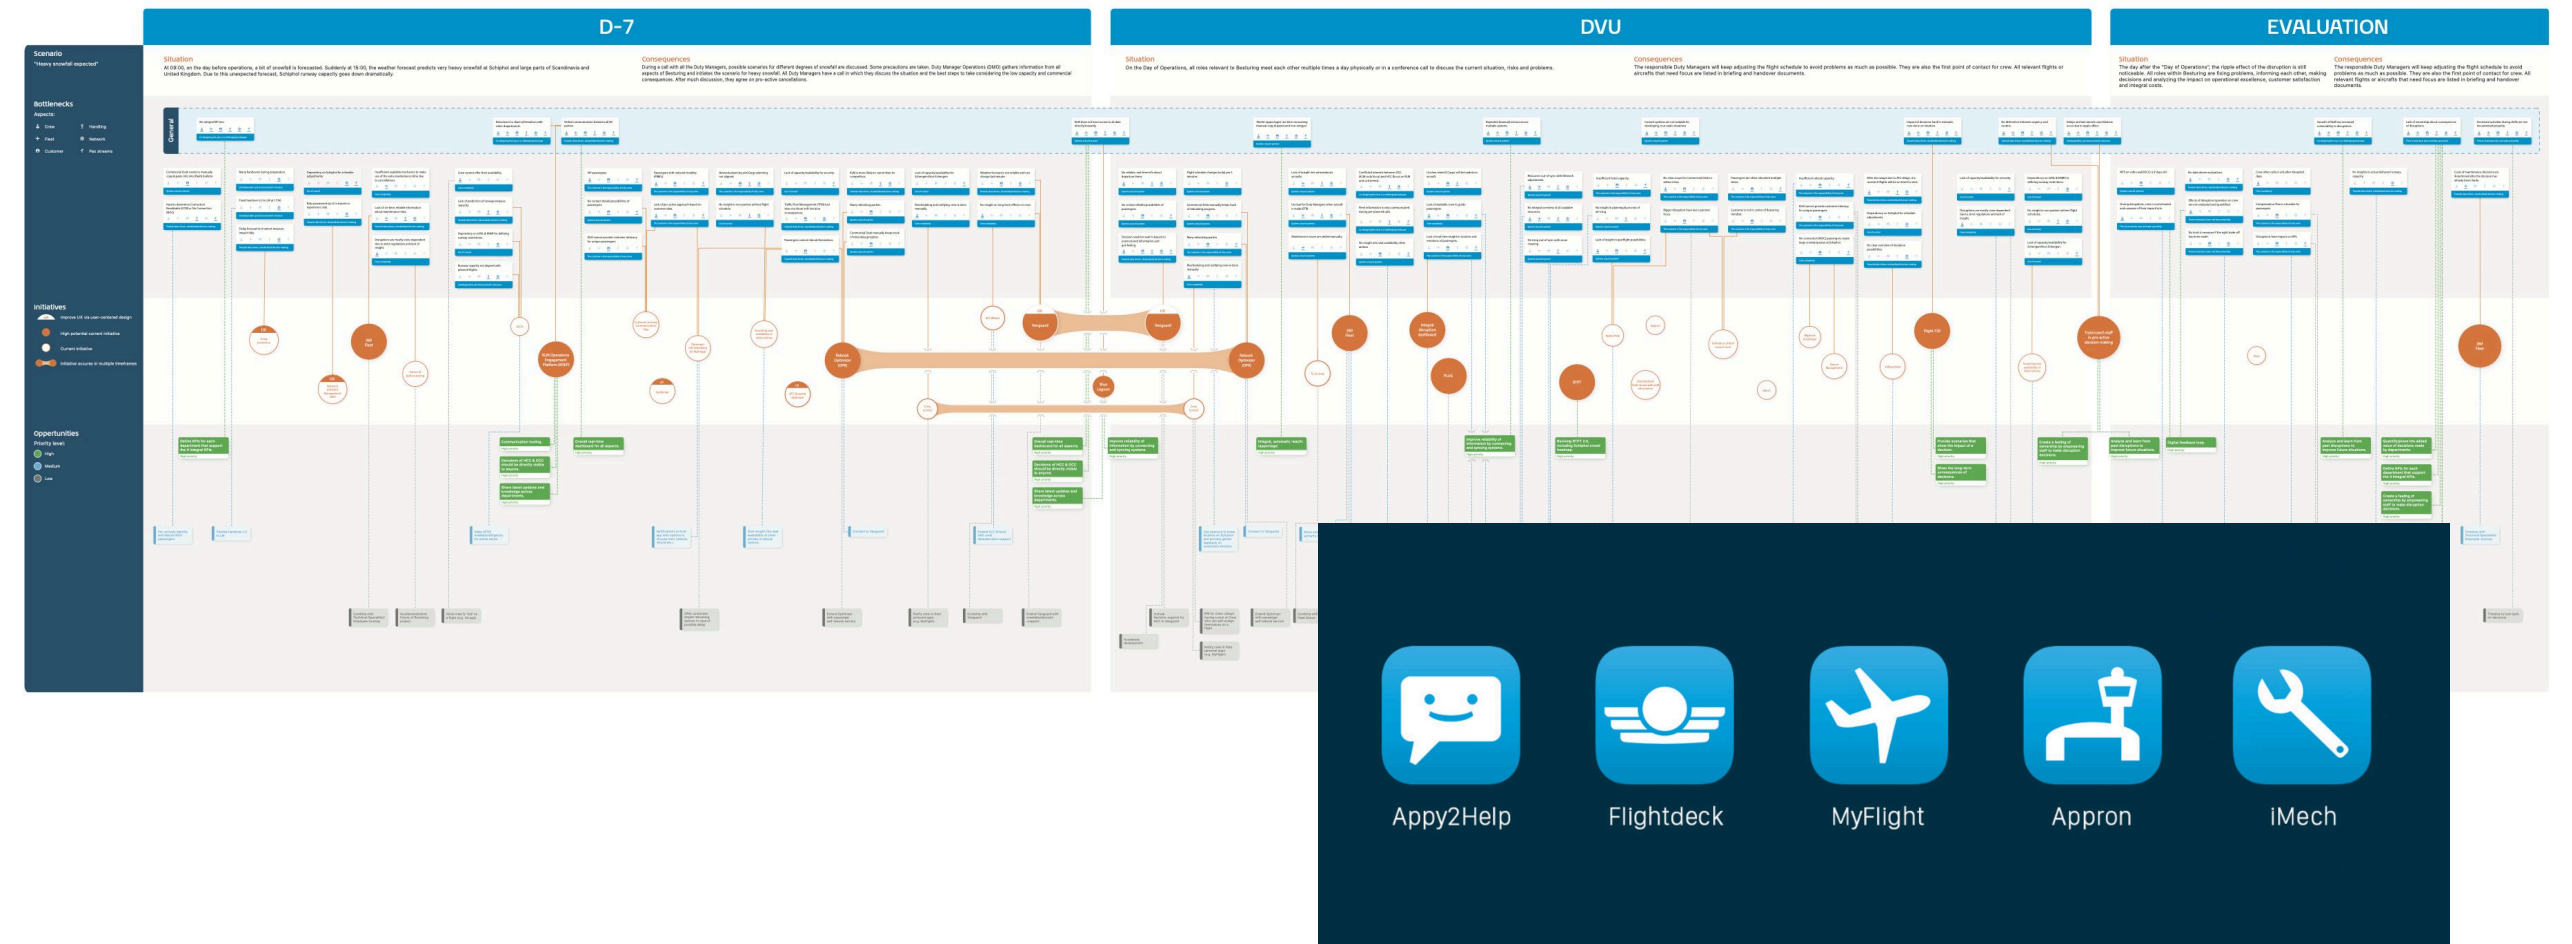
D-7

DVU

EVALUATION

Scenario
"Heavy snowfall expected"

Situation
At 09:00, on the day before operations, a bit of snowfall is forecasted. Suddenly at 15:00, the weather forecast predicts very heavy snowfall at Schiphol and large parts of Scandinavia and United Kingdom. Due to this unexpected forecast, Schiphol runway capacity goes down dramatically.

Consequences
During a call with all the Duty Managers, possible scenarios for different degrees of snowfall are discussed. Some precautions are taken. Duty Manager Operations (DMO) gathers information from all aspects of Besturing and initiates the scenario for heavy snowfall. All Duty Managers have a call in which they discuss the situation and the best steps to take considering the low capacity and commercial consequences. After much discussion, they agree on pro-active cancellations.

Situation
On the Day of Operations, all roles relevant to Besturing meet each other multiple times a day physically or in a conference call to discuss the current situation, risks and problems.

Consequences
The responsible Duty Managers will keep adjusting the flight schedule to avoid problems as much as possible. They are also the first point of contact for crew. All relevant flights or aircrafts that need focus are listed in briefing and handover documents.

Situation
The day after the "Day of Operations", the ripple effect of the disruption is still noticeable. All roles within Besturing are fixing problems, informing each other, making decisions and analyzing the impact on operational excellence, customer satisfaction and integral costs.

Consequences
The responsible Duty Managers will keep adjusting the flight schedule to avoid problems as much as possible. They are also the first point of contact for crew. All relevant flights or aircrafts that need focus are listed in briefing and handover documents.

Bottlenecks
Aspects:
Crew
Handling
Fleet
Network
Customer
Pax streams

General

Initiatives
Improve UX via user-centered design
High potential current initiative
Current initiative
Initiative occurs in multiple timeframes

Opportunities
Priority level
High
Medium
Low

Appy2Help
Flightdeck
MyFlight
Appron
iMech